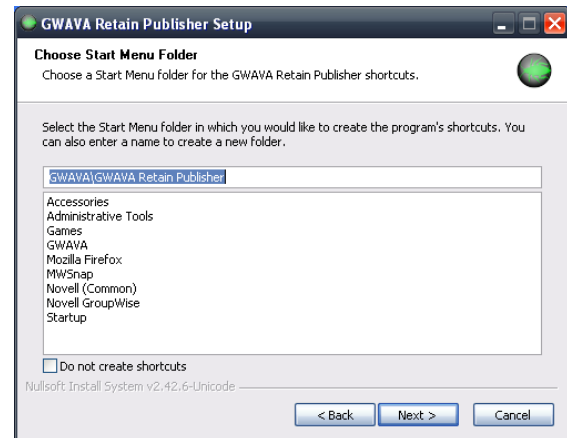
GWAVA Retain Publisher Setup

Choose Start Menu Folder
Choose a Start Menu folder for the GWAVA Retain Publisher shortcuts.

Select the Start Menu folder in which you would like to create the program's shortcuts. You can also enter a name to create a new folder.

GWAVA\GWAVA Retain Publisher

Accessories
Administrative Tools
Games
GWAVA
Mozilla Firefox
MWSnap
Novell (Common)
Novell GroupWise
Startup

Do not create shortcuts

Nullsoft Install System v2.42.6-Unicode

< Back
Next >
Cancel